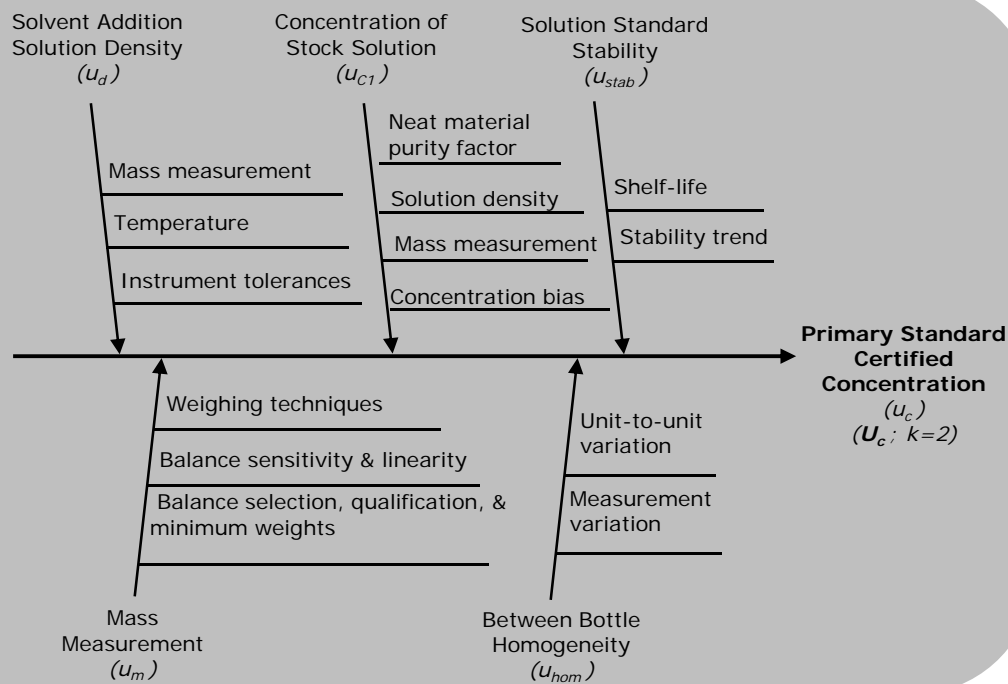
Solvent Addition Solution Density
$(u_d)$

Concentration of Stock Solution
$(u_{C1})$

Solution Standard Stability
$(u_{stab})$

Mass measurement
Temperature
Instrument tolerances

Neat material purity factor
Solution density
Mass measurement
Concentration bias

Shelf-life
Stability trend

Primary Standard Certified Concentration
$(u_c)$
$(U_c;\ k=2)$

Weighing techniques
Balance sensitivity & linearity
Balance selection, qualification, & minimum weights

Unit-to-unit variation
Measurement variation

Mass Measurement
$(u_m)$

Between Bottle Homogeneity
$(u_{hom})$